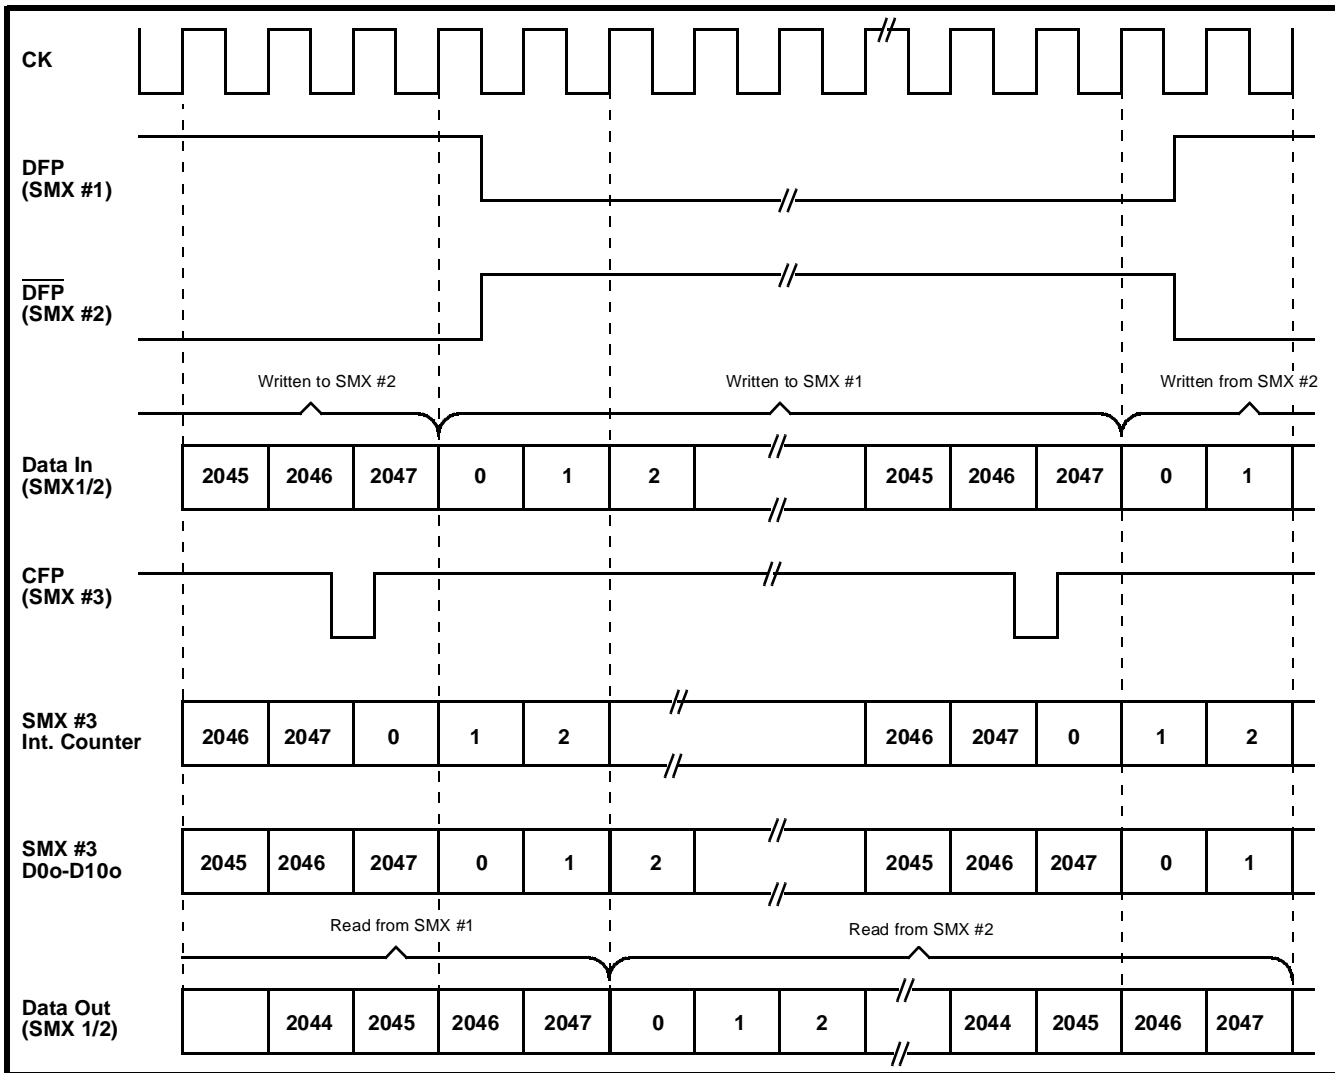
CK

DFP
(SMX #1)

$\overline{DFP}$
(SMX #2)

Written to SMX #2

Written to SMX #1

Written from SMX #2

Data In
(SMX1/2)

| 2045 | 2046 | 2047 | 0 | 1 | 2 | | 2045 | 2046 | 2047 | 0 | 1 |
|---|---|---|---|---|---|---|---|---|---|---|---|

CFP
(SMX #3)

SMX #3
Int. Counter

| 2046 | 2047 | 0 | 1 | 2 | | 2046 | 2047 | 0 | 1 | 2 |
|---|---|---|---|---|---|---|---|---|---|---|

SMX #3
D0o-D10o

| 2045 | 2046 | 2047 | 0 | 1 | 2 | | 2045 | 2046 | 2047 | 0 | 1 |
|---|---|---|---|---|---|---|---|---|---|---|---|

Read from SMX #1

Read from SMX #2

Data Out
(SMX 1/2)

| | 2044 | 2045 | 2046 | 2047 | 0 | 1 | 2 | | 2044 | 2045 | 2046 | 2047 |
|---|---|---|---|---|---|---|---|---|---|---|---|---|